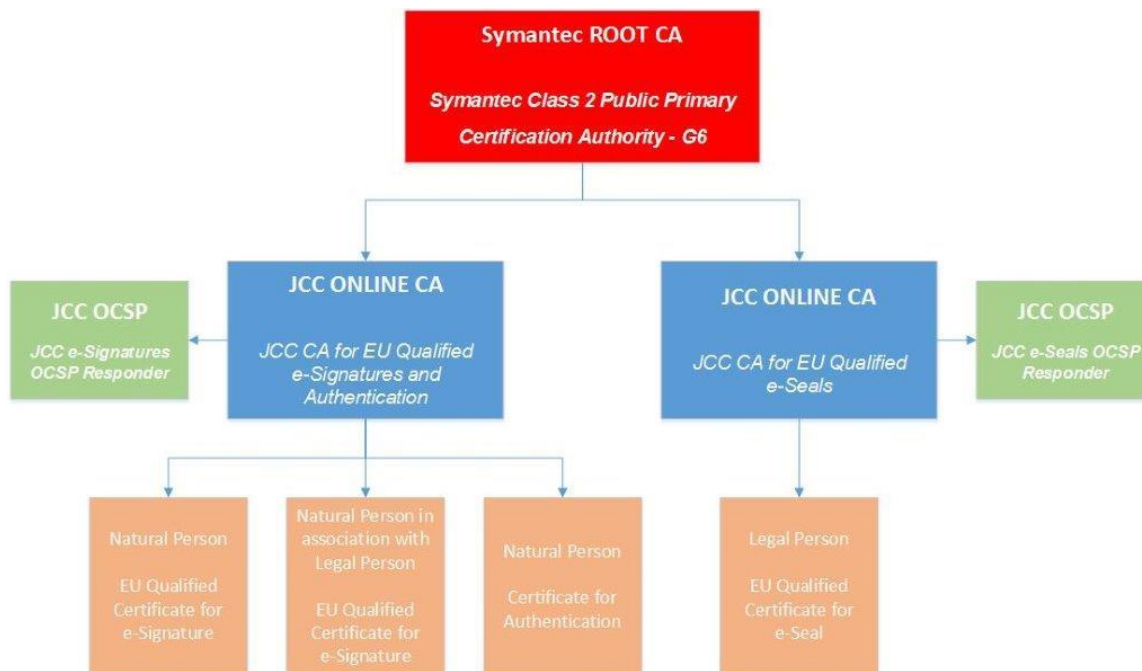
Symantec ROOT CA

Symantec Class 2 Public Primary Certification Authority - G6

JCC OCSP

JCC e-Signatures OCSP Responder

JCC ONLINE CA

JCC CA for EU Qualified e-Signatures and Authentication

JCC ONLINE CA

JCC CA for EU Qualified e-Seals

JCC OCSP

JCC e-Seals OCSP Responder

Natural Person

EU Qualified Certificate for e-Signature

Natural Person in association with Legal Person

EU Qualified Certificate for e-Signature

Natural Person

Certificate for Authentication

Legal Person

EU Qualified Certificate for e-Seal